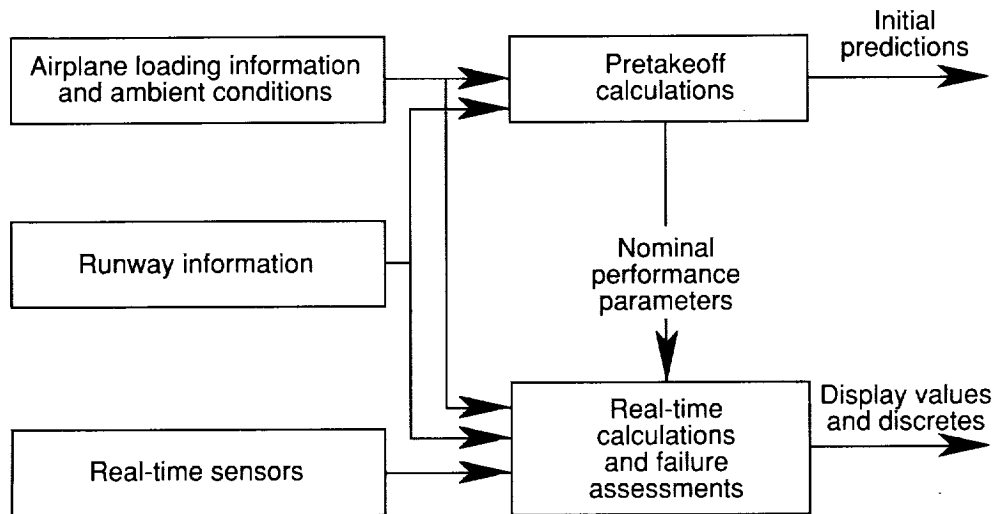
Airplane loading information and ambient conditions

Pretakeoff calculations

Initial predictions

Runway information

Nominal performance parameters

Real-time calculations and failure assessments

Display values and discretes

Real-time sensors